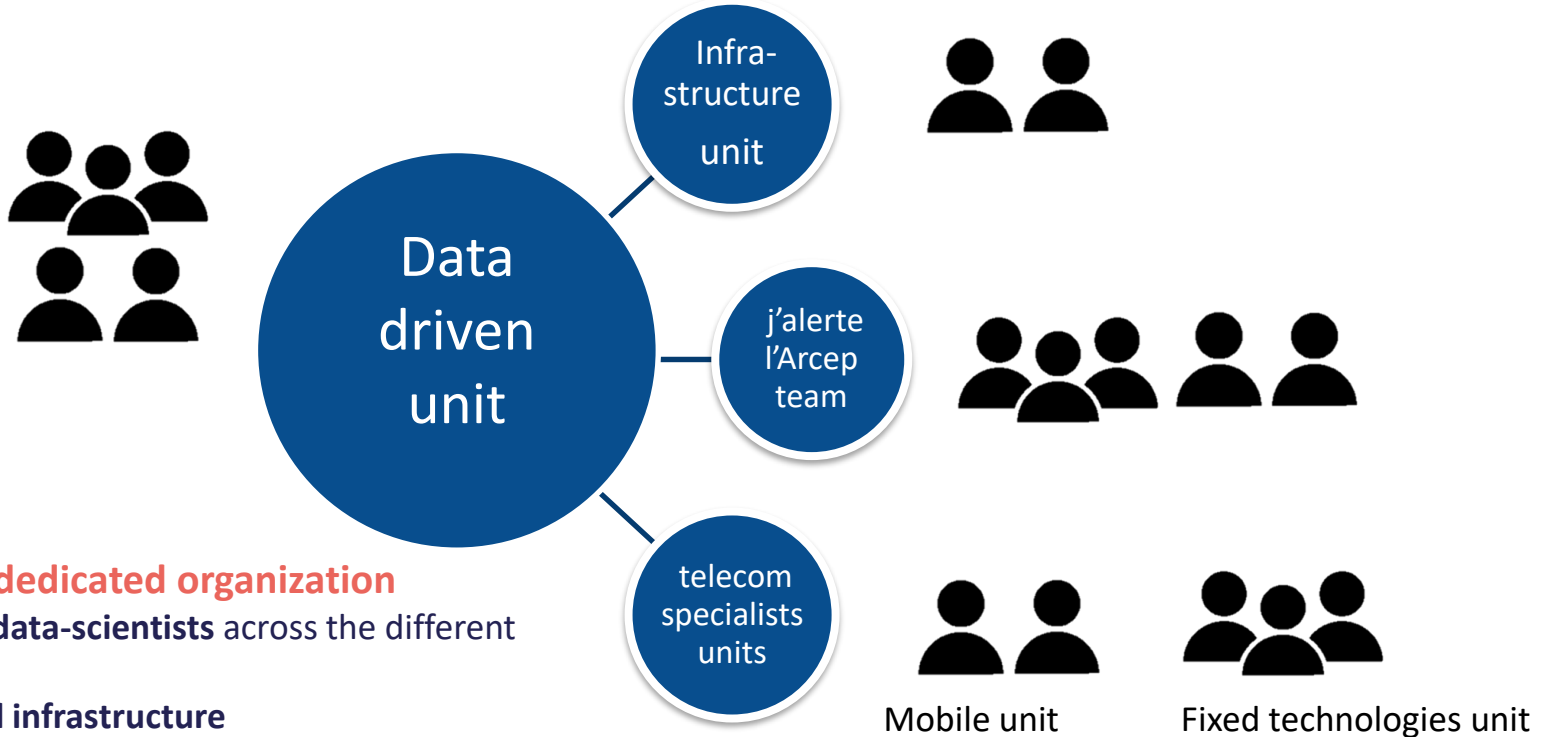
Infrastructure unit

Data driven unit

j'alerte l'Arcep team

telecom specialists units

dedicated organization
data-scientists across the different

l infrastructure

Mobile unit

Fixed technologies unit